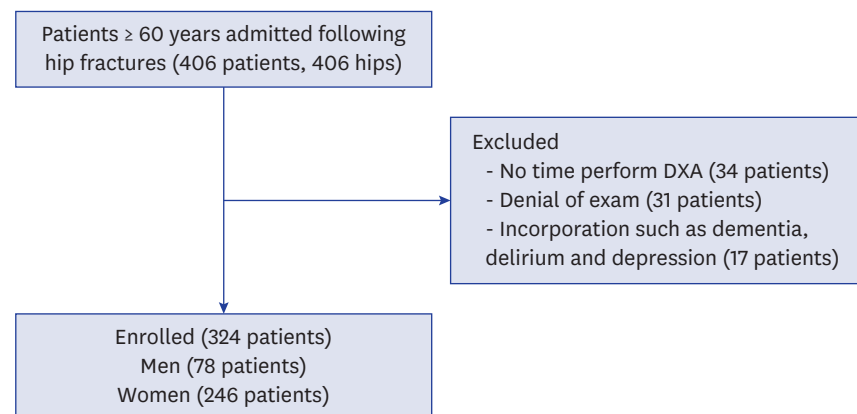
Patients ≥ 60 years admitted following hip fractures (406 patients, 406 hips)

Excluded
- No time perform DXA (34 patients)
- Denial of exam (31 patients)
- Incorporation such as dementia, delirium and depression (17 patients)

Enrolled (324 patients)
Men (78 patients)
Women (246 patients)